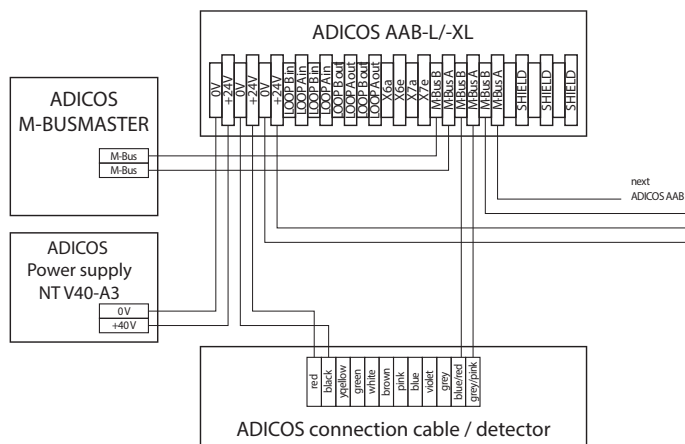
ADICOS AAB-L/-XL

0V
+24V
0V
+24V
0V
+24V
LOOP B in
LOOP B in
LOOP A in
LOOP A in
LOOP B out
LOOP B out
LOOP A out
LOOP A out
X6a
X6e
X7a
X7e
MBus B
MBus A
MBus B
MBus A
MBus B
MBus A
SHIELD
SHIELD
SHIELD
SHIELD

ADICOS
M-BUSMASTER
M-Bus
M-Bus

ADICOS
Power supply
NT V40-A3
0V
+40V

next
ADICOS AAB

red
black
yqellow
green
white
brown
pink
blue
violet
grey
blue/red
grey/pink

ADICOS connection cable / detector